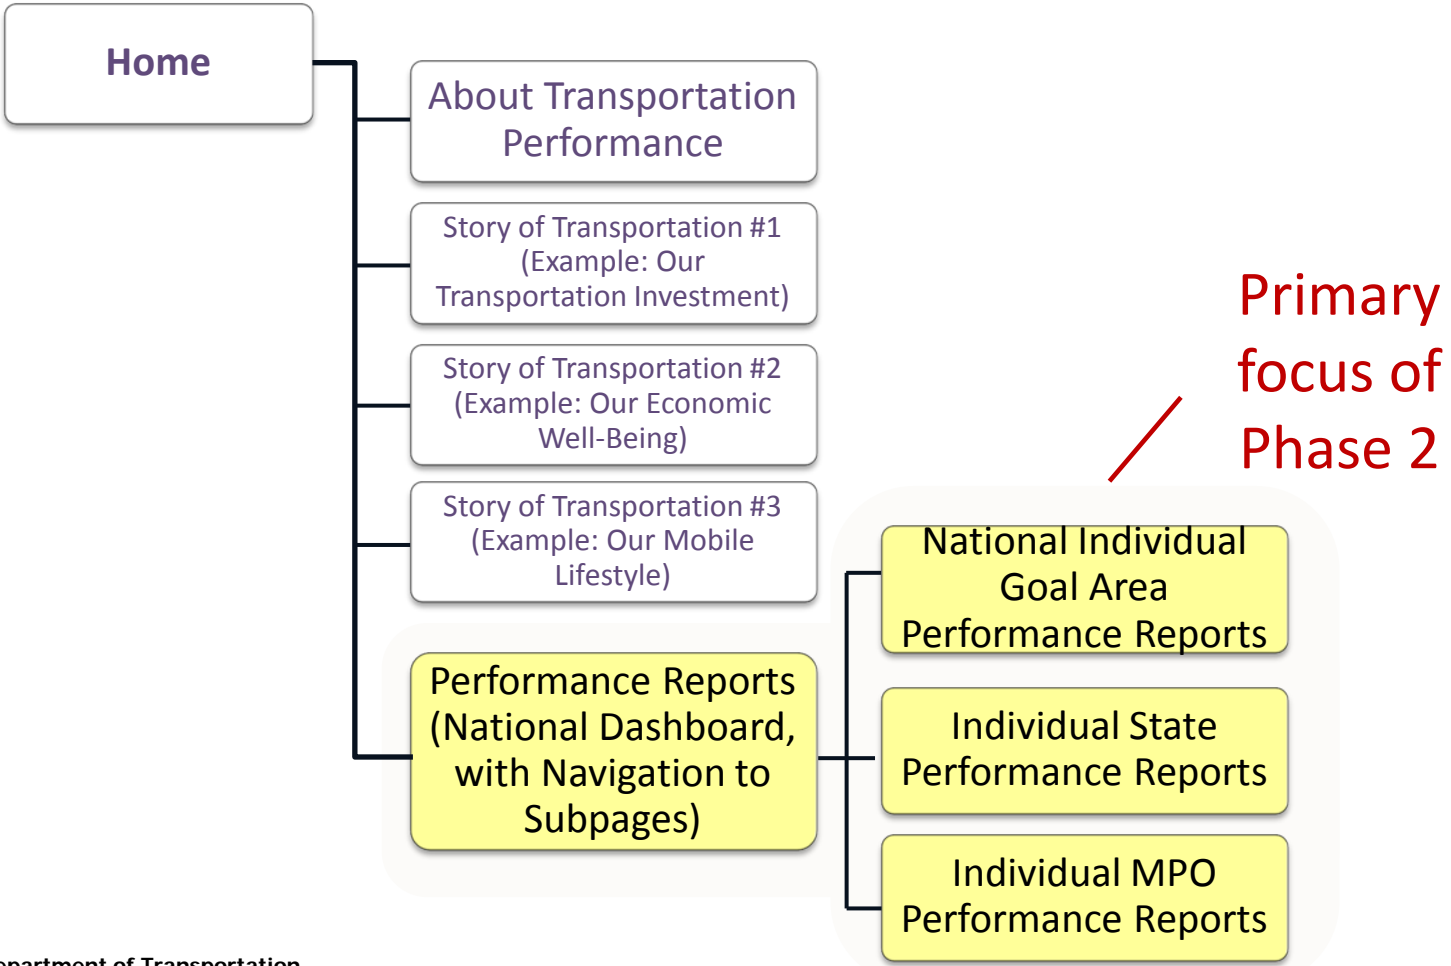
Home

About Transportation Performance

Story of Transportation #1 (Example: Our Transportation Investment)

Story of Transportation #2 (Example: Our Economic Well-Being)

Story of Transportation #3 (Example: Our Mobile Lifestyle)

Performance Reports (National Dashboard, with Navigation to Subpages)

Primary focus of Phase 2

National Individual Goal Area Performance Reports

Individual State Performance Reports

Individual MPO Performance Reports

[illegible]epartment of Transportation